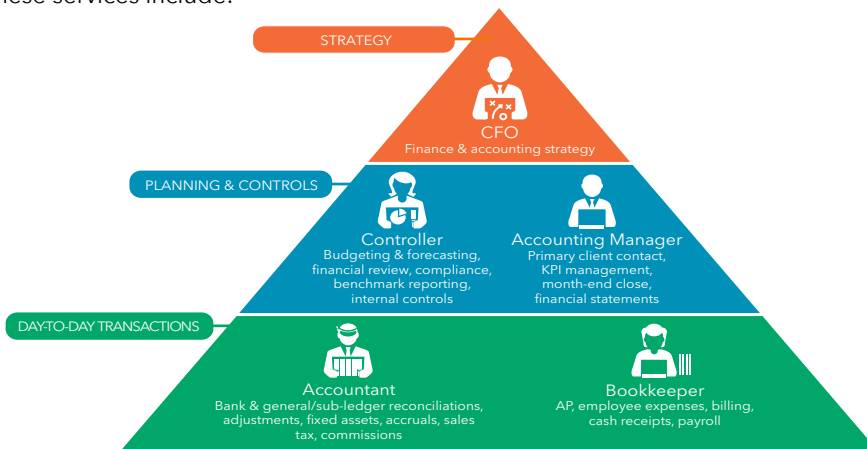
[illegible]ese services include:

STRATEGY

CFO
Finance & accounting strategy

PLANNING & CONTROLS

Controller
Budgeting & forecasting, financial review, compliance, benchmark reporting, internal controls

Accounting Manager
Primary client contact, KPI management, month-end close, financial statements

DAY-TO-DAY TRANSACTIONS

Accountant
Bank & general/sub-ledger reconciliations, adjustments, fixed assets, accruals, sales tax, commissions

Bookkeeper
AP, employee expenses, billing, cash receipts, payroll